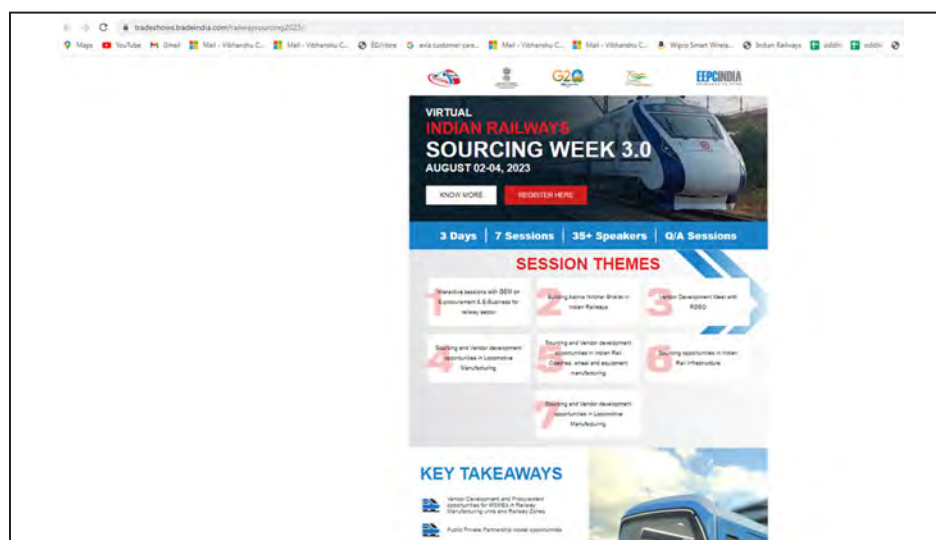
tradeshows.tradeindia.com/railwaysourcing2023/

Maps YouTube Gmail Mail - Vibhanshu C... Mail - Vibhanshu C... ED/store avis customer care... Mail - Vibhanshu C... Mail - Vibhanshu C... Wipro Smart Wirele... Indian Railways siddhi siddhi

G20 EEPCINDIA

VIRTUAL
INDIAN RAILWAYS
SOURCING WEEK 3.0
AUGUST 02-04, 2023

KNOW MORE REGISTER HERE

3 Days | 7 Sessions | 35+ Speakers | Q/A Sessions

SESSION THEMES

1 Interactive sessions with GEM on E-procurement & E-Business for railway sector

2 Building Aatma Nirbhar Bharat in Indian Railways

3 Vendor Development Meet with RDSO

4 Sourcing and Vendor development opportunities in Locomotive Manufacturing

5 Sourcing and Vendor development opportunities in Indian Rail Coaches, wheel and equipment manufacturing

6 Sourcing opportunities in Indian Rail Infrastructure

7 Sourcing and Vendor development opportunities in Locomotive Manufacturing

KEY TAKEAWAYS

Vendor Development and Procurement opportunities for MSMEs in Railway Manufacturing Units and Railway Zones

Public Private Partnership model opportunities